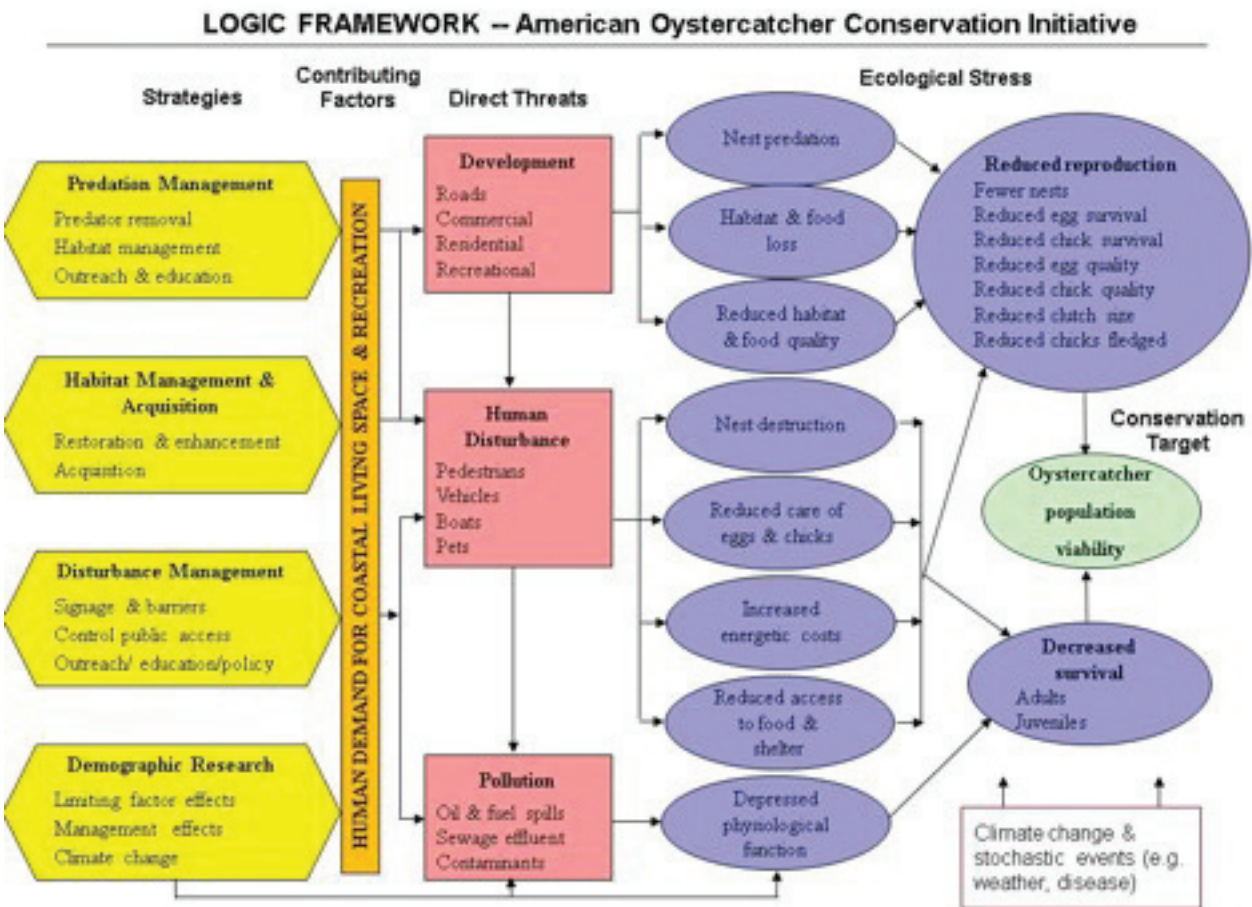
LOGIC FRAMEWORK -- American Oystercatcher Conservation Initiative

Strategies

Contributing Factors

Direct Threats

Ecological Stress

Predation Management
Predator removal
Habitat management
Outreach & education

Habitat Management & Acquisition
Restoration & enhancement
Acquisition

Disturbance Management
Signage & barriers
Control public access
Outreach/ education/policy

Demographic Research
Limiting factor effects
Management effects
Climate change

HUMAN DEMAND FOR COASTAL LIVING SPACE & RECREATION

Development
Roads
Commercial
Residential
Recreational

Human Disturbance
Pedestrians
Vehicles
Boats
Pets

Pollution
Oil & fuel spills
Sewage effluent
Contaminants

Nest predation

Habitat & food loss

Reduced habitat & food quality

Nest destruction

Reduced care of eggs & chicks

Increased energetic costs

Reduced access to food & shelter

Depressed physiological function

Reduced reproduction
Fewer nests
Reduced egg survival
Reduced chick survival
Reduced egg quality
Reduced chick quality
Reduced clutch size
Reduced chicks fledged

Conservation Target

Oystercatcher population viability

Decreased survival
Adults
Juveniles

Climate change & stochastic events (e.g. weather, disease)